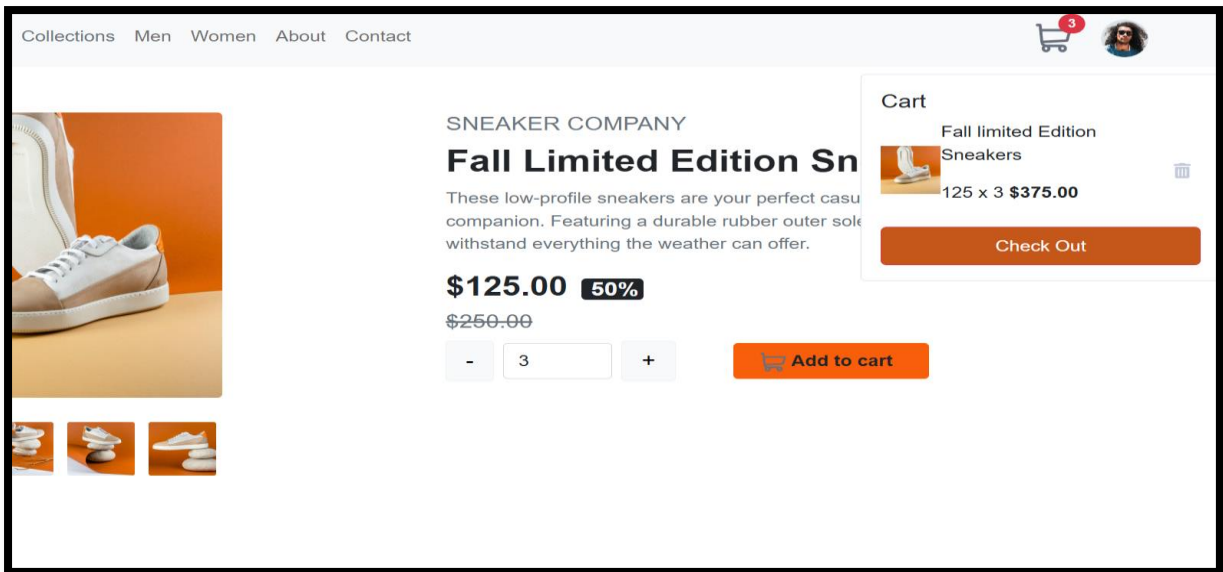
Collections Men Women About Contact

3

SNEAKER COMPANY

Fall Limited Edition Sn

These low-profile sneakers are your perfect casu companion. Featuring a durable rubber outer sole withstand everything the weather can offer.

$125.00 50%

$250.00

- 3 +

Add to cart

Cart

Fall limited Edition Sneakers

125 x 3 **$375.00**

Check Out